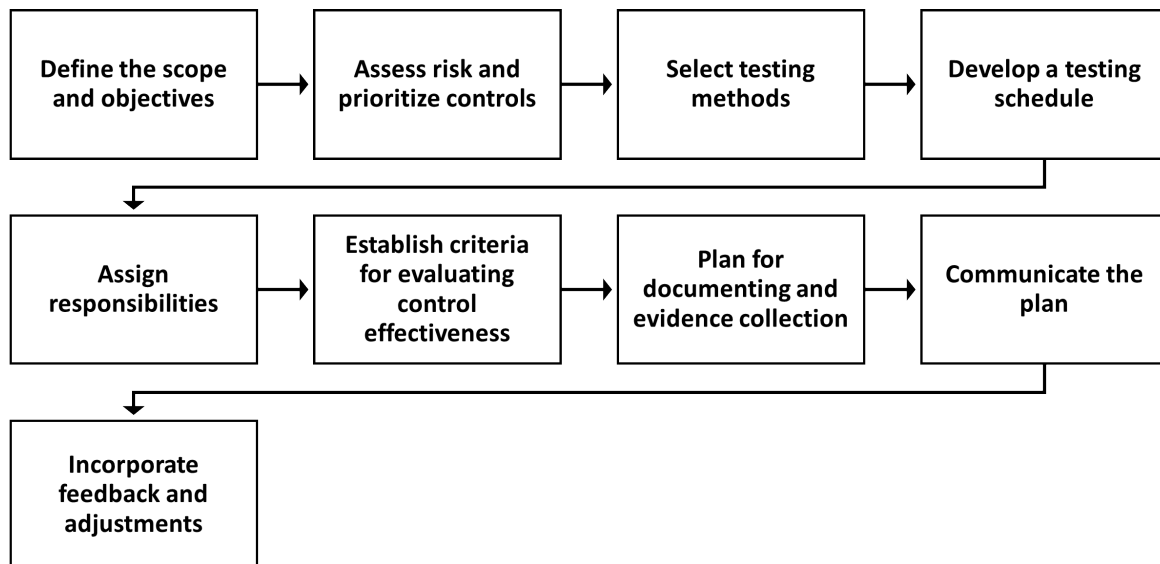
Define the scope and objectives

Assess risk and prioritize controls

Select testing methods

Develop a testing schedule

Assign responsibilities

Establish criteria for evaluating control effectiveness

Plan for documenting and evidence collection

Communicate the plan

Incorporate feedback and adjustments